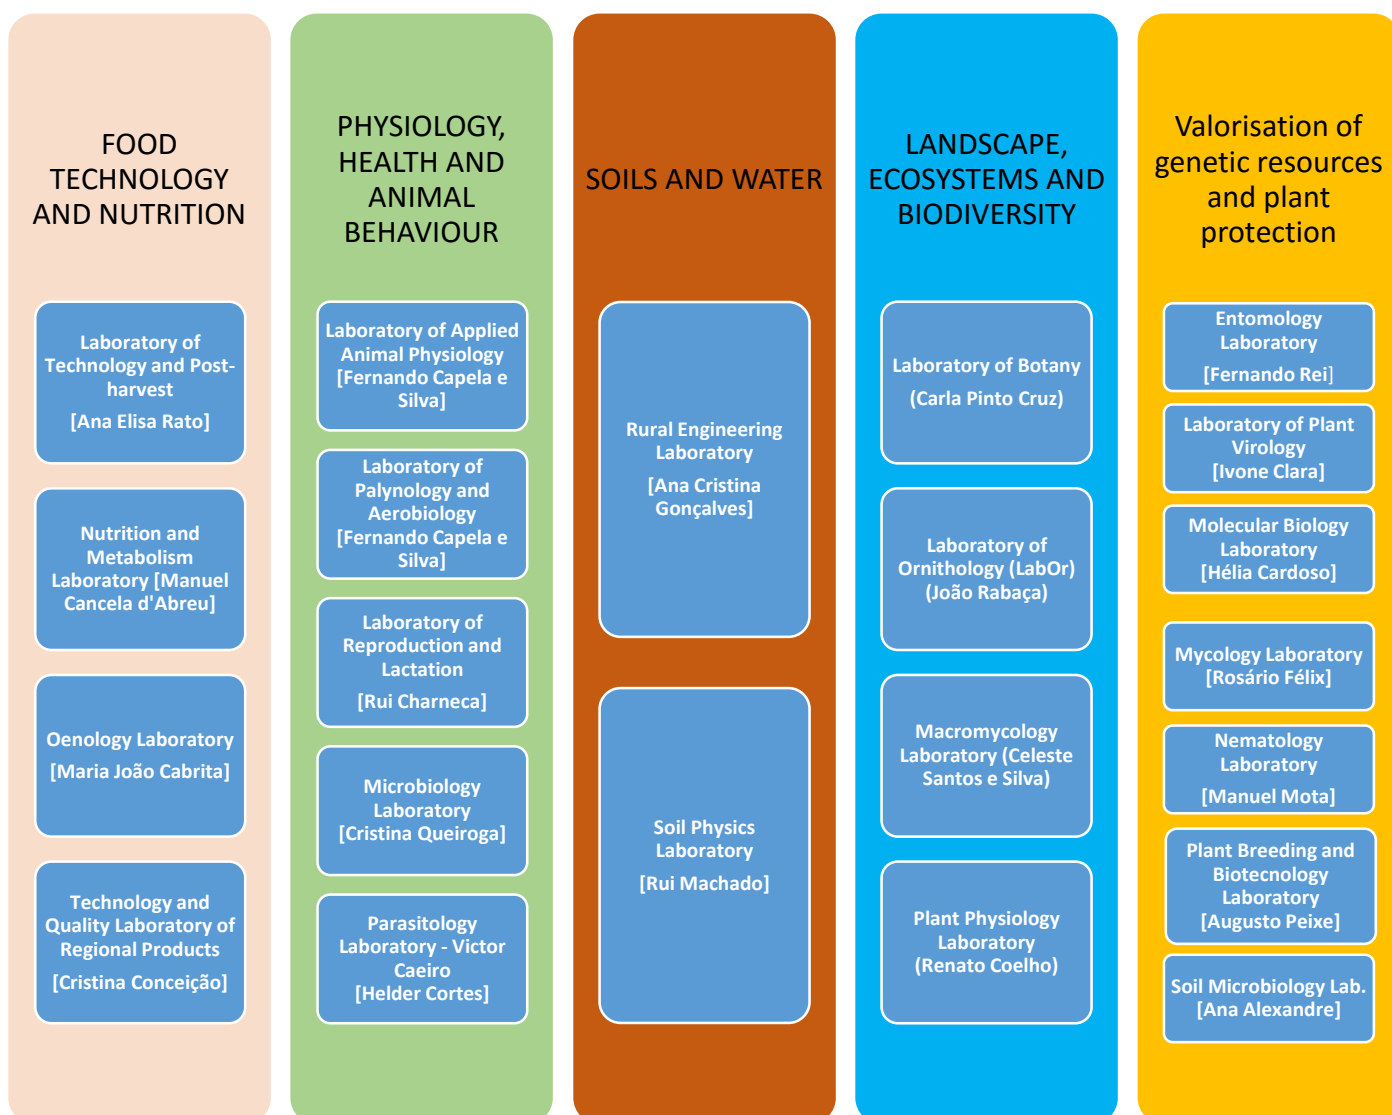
FOOD TECHNOLOGY AND NUTRITION

Laboratory of Technology and Postharvest
[Ana Elisa Rato]

Nutrition and Metabolism Laboratory [Manuel Cancela d'Abreu]

Oenology Laboratory
[Maria João Cabrita]

Technology and Quality Laboratory of Regional Products
[Cristina Conceição]

PHYSIOLOGY, HEALTH AND ANIMAL BEHAVIOUR

Laboratory of Applied Animal Physiology [Fernando Capela e Silva]

Laboratory of Palynology and Aerobiology [Fernando Capela e Silva]

Laboratory of Reproduction and Lactation
[Rui Charneca]

Microbiology Laboratory [Cristina Queiroga]

Parasitology Laboratory - Victor Caeiro [Helder Cortes]

SOILS AND WATER

Rural Engineering Laboratory
[Ana Cristina Gonçalves]

Soil Physics Laboratory
[Rui Machado]

LANDSCAPE, ECOSYSTEMS AND BIODIVERSITY

Laboratory of Botany
(Carla Pinto Cruz)

Laboratory of Ornithology (LabOr) (João Rabaça)

Macromycology Laboratory (Celeste Santos e Silva)

Plant Physiology Laboratory (Renato Coelho)

Valorisation of genetic resources and plant protection

Entomology Laboratory
[Fernando Rei]

Laboratory of Plant Virology [Ivone Clara]

Molecular Biology Laboratory [Hélia Cardoso]

Mycology Laboratory [Rosário Félix]

Nematology Laboratory
[Manuel Mota]

Plant Breeding and Biotecnology Laboratory [Augusto Peixe]

Soil Microbiology Lab. [Ana Alexandre]